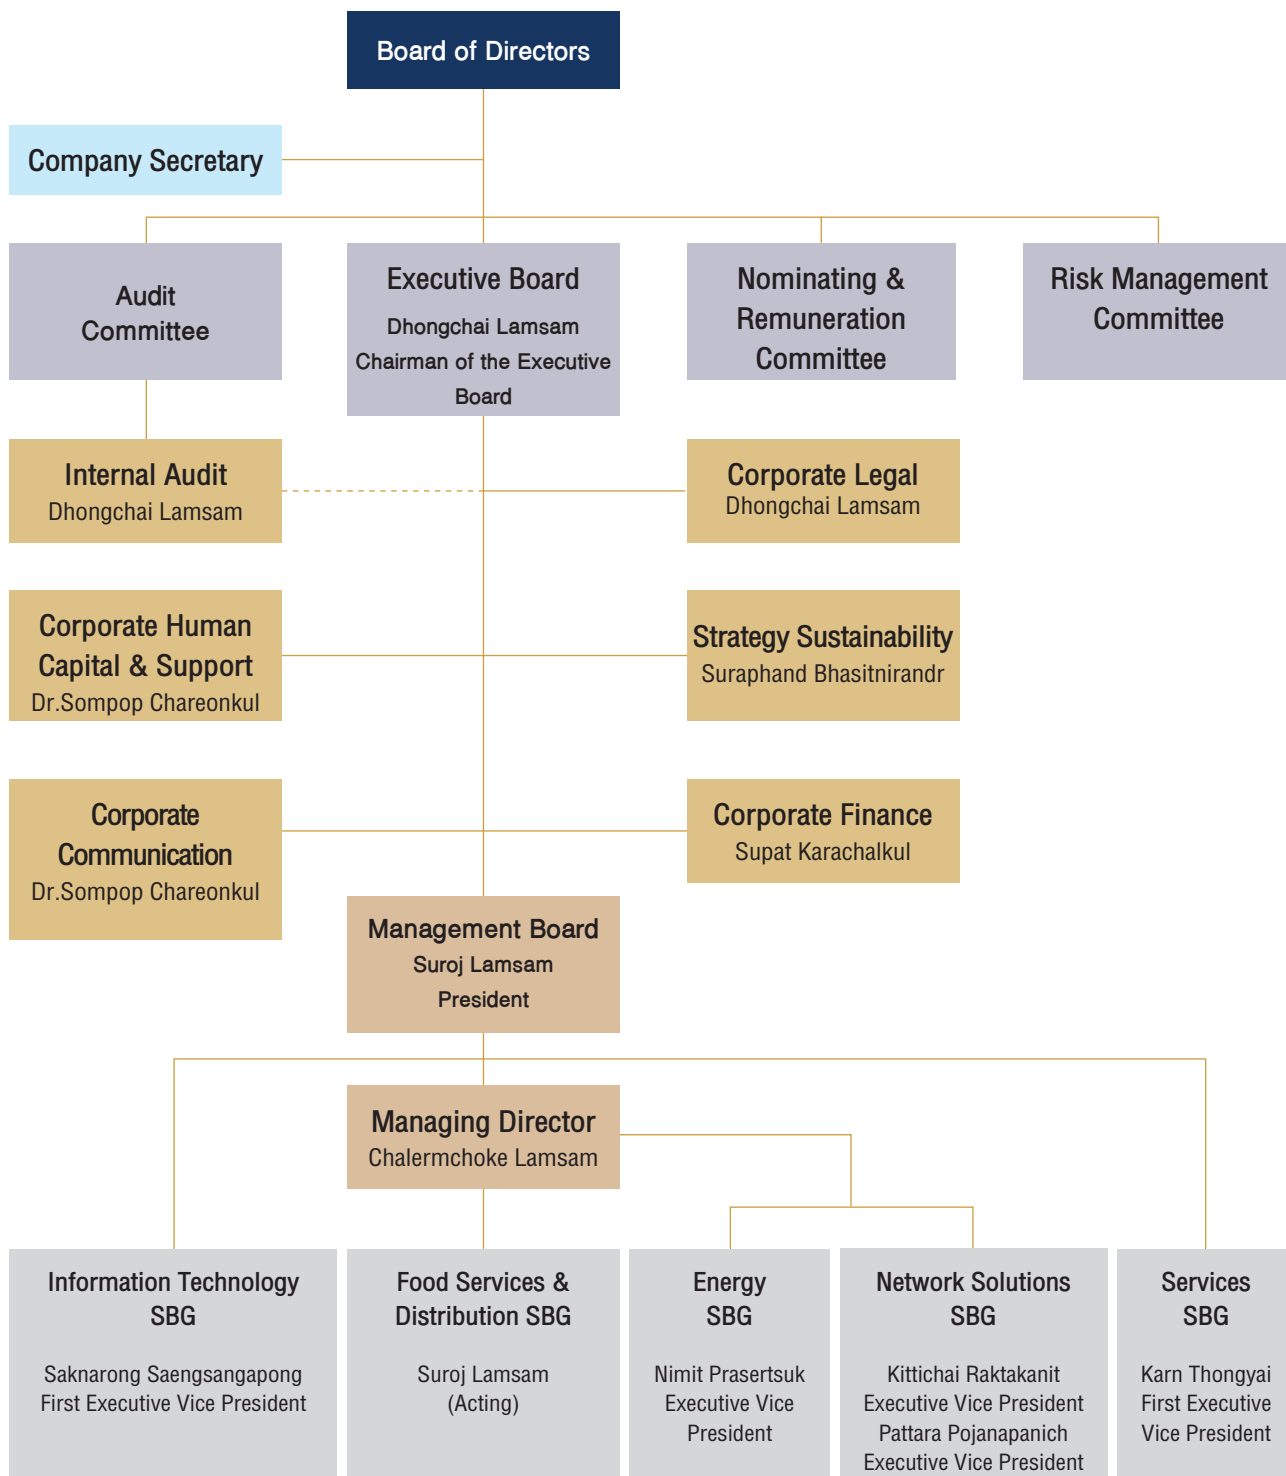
Board of Directors

Company Secretary

Audit Committee

Executive Board
Dhongchai Lamsam
Chairman of the Executive Board

Nominating & Remuneration Committee

Risk Management Committee

Internal Audit
Dhongchai Lamsam

Corporate Legal
Dhongchai Lamsam

Corporate Human Capital & Support
Dr.Sompop Chareonkul

Strategy Sustainability
Suraphand Bhasitnirandr

Corporate Communication
Dr.Sompop Chareonkul

Corporate Finance
Supat Karachalkul

Management Board
Suroj Lamsam
President

Managing Director
Chalermchoke Lamsam

Information Technology SBG
Saknarong Saengsangapong
First Executive Vice President

Food Services & Distribution SBG
Suroj Lamsam
(Acting)

Energy SBG
Nimit Prasertsuk
Executive Vice President

Network Solutions SBG
Kittichai Raktakanit
Executive Vice President
Pattara Pojanapanich
Executive Vice President

Services SBG
Karn Thongyai
First Executive Vice President